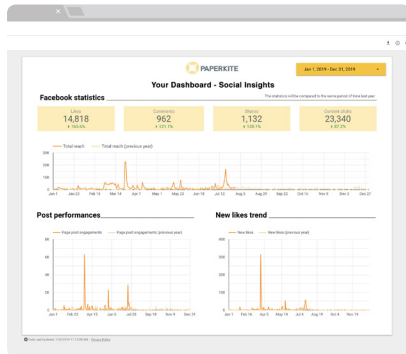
PAPERKITE

Jan 1, 2019 - Dec 31, 2019

Your Dashboard - Social Insights

Facebook statistics

The statistics will be compared to the same period of time last year

Likes
14,818
↑ 160.6%

Comments
962
↑ 121.1%

Shares
1,132
↑ 108.1%

Content clicks
23,340
↑ 87.2%

— Total reach — Total reach (previous year)

300
200
100
0

Jan 1 Jan 22 Feb 12 Mar 14 Apr 2 May 1 May 22 Jun 12 Jul 3 Jul 24 Aug 14 Aug 22 Sep 12 Oct 3 Oct 24 Nov 14 Dec 5 Dec 27

Post performances

— Page post engagements — Page post engagements (previous year)

80
60
40
20
0

Jan 1 Feb 18 Apr 6 May 24 Jul 20 Sep 18 Nov 4 Dec 14

New likes trend

— New likes — New likes (previous year)

400
300
200
100
0

Jan 1 Feb 18 Apr 5 May 19 Jul 10 Aug 28 Oct 14 Nov 24

Data Last Updated: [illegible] | Privacy Policy